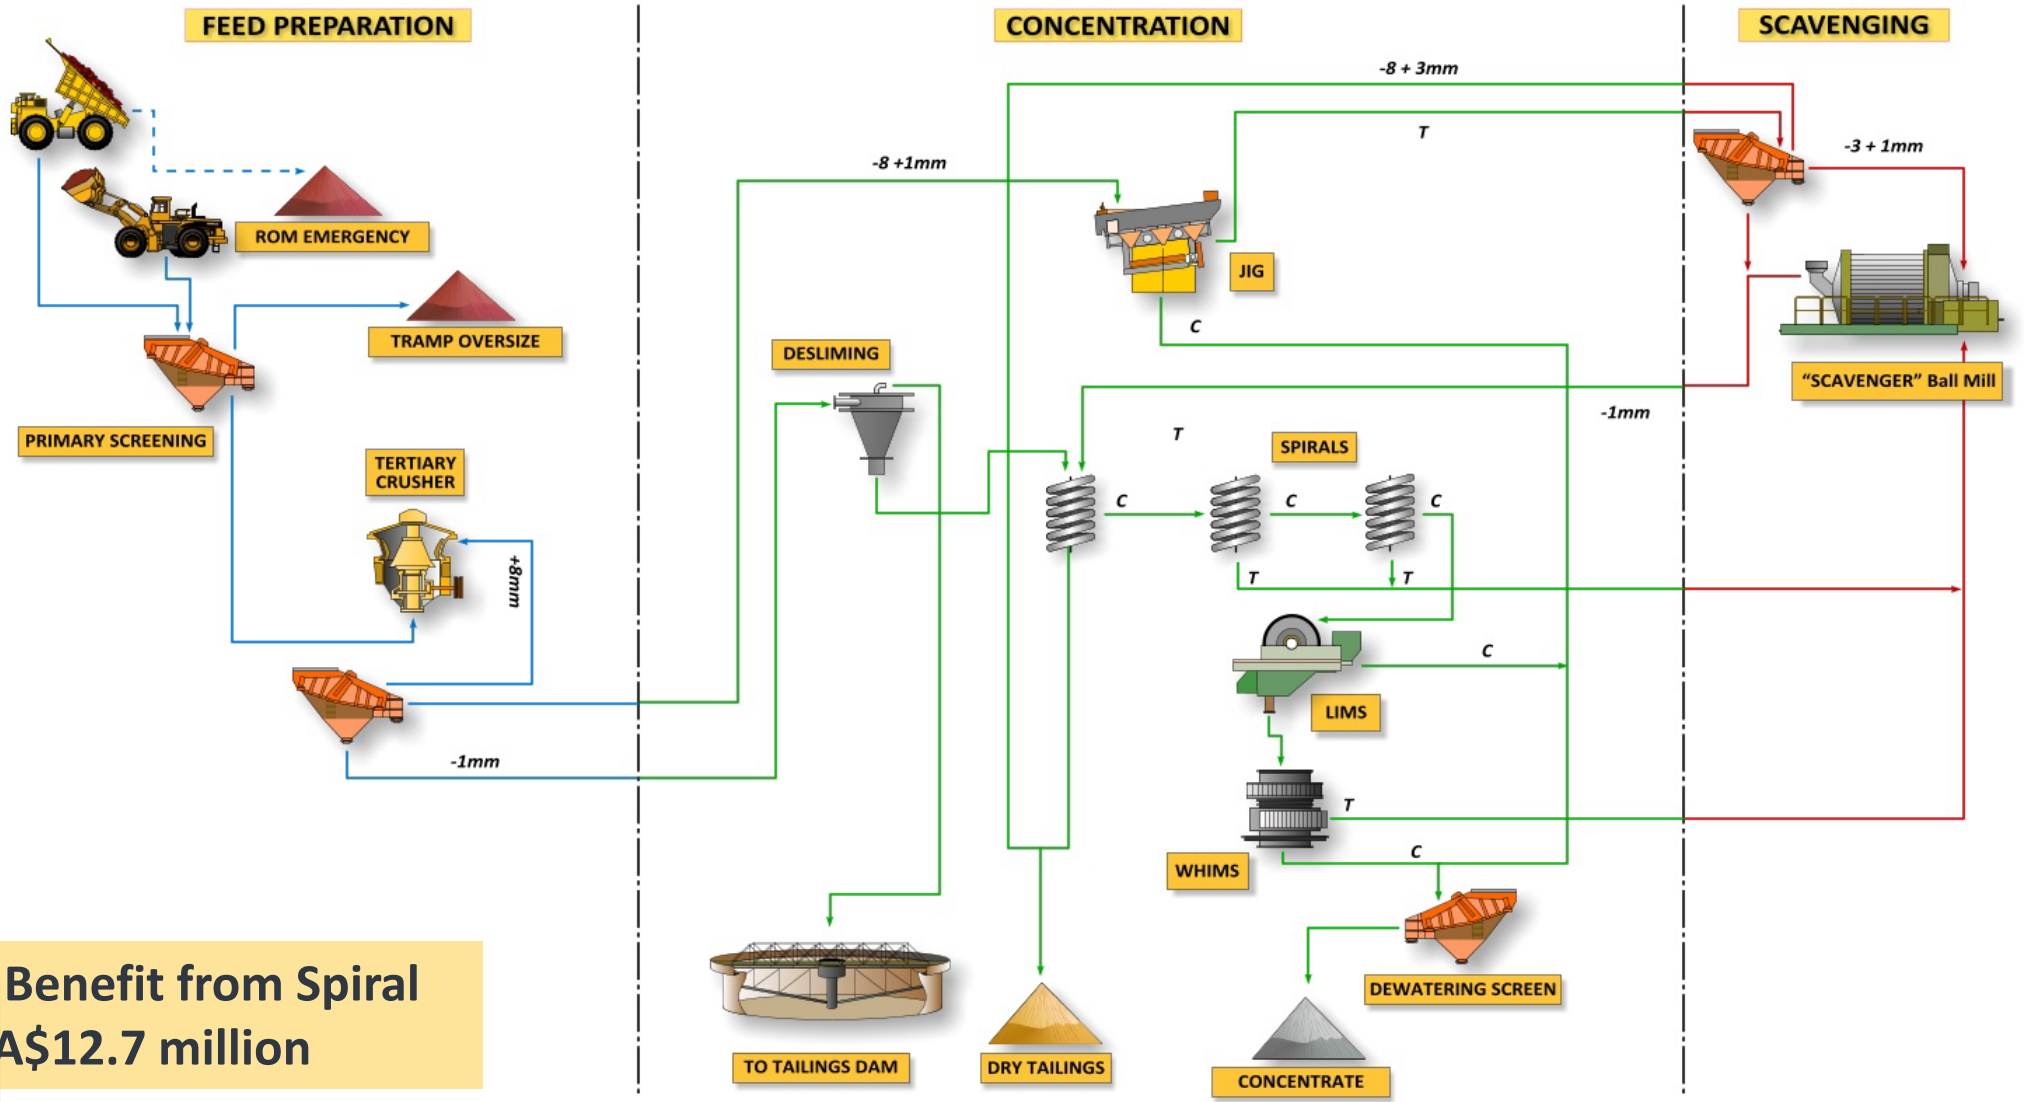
FEED PREPARATION

CONCENTRATION

SCAVENGING

-8 + 3mm

T

-3 + 1mm

-8 +1mm

ROM EMERGENCY

JIG

TRAMP OVERSIZE

C

DESLIMING

"SCAVENGER" Ball Mill

PRIMARY SCREENING

-1mm

T

SPIRALS

TERTIARY CRUSHER

C

C

C

+8mm

T

T

C

LIMS

-1mm

T

WHIMS

C

DEWATERING SCREEN

Benefit from Spiral
A$12.7 million

TO TAILINGS DAM

DRY TAILINGS

CONCENTRATE